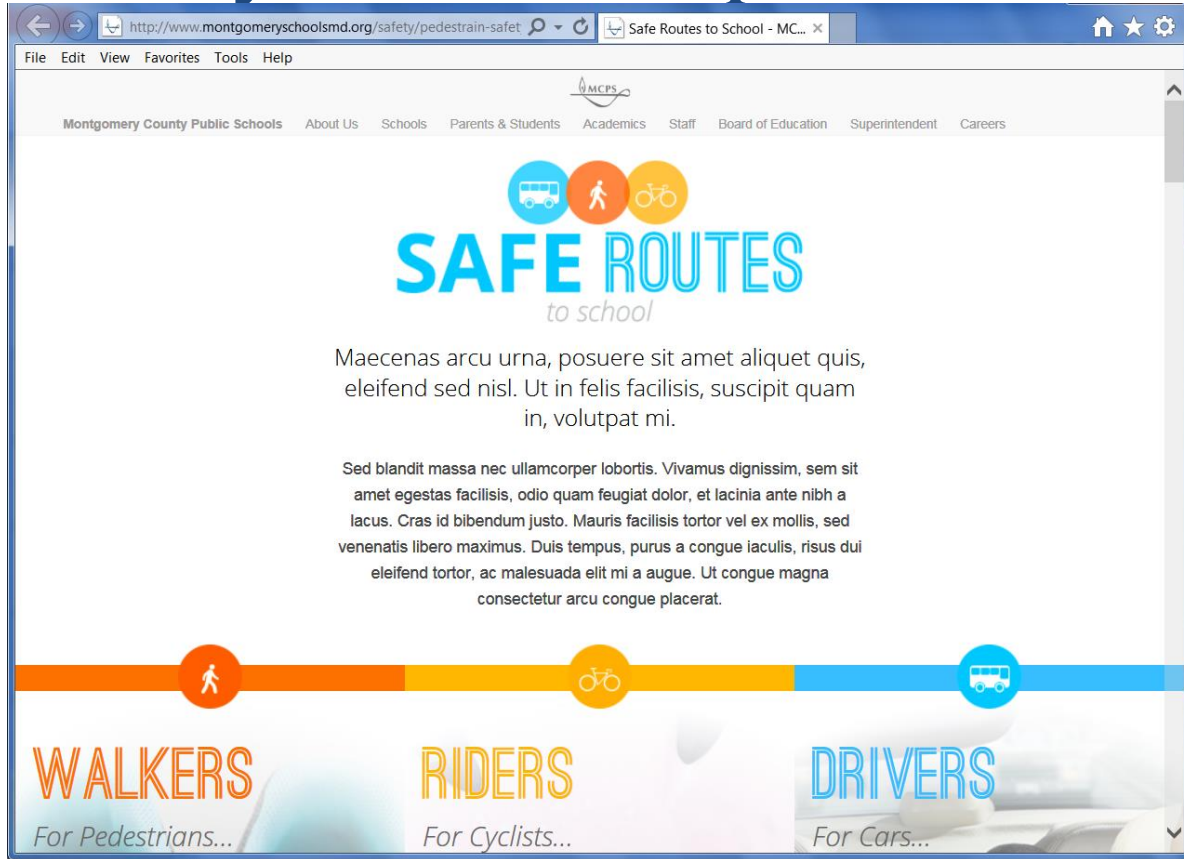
http://www.montgomeryschoolsmd.org/safety/pedestrain-safet

Safe Routes to School - MC... ×

File Edit View Favorites Tools Help

MCPS

Montgomery County Public Schools About Us Schools Parents & Students Academics Staff Board of Education Superintendent Careers

SAFE ROUTES
to school

Maecenas arcu urna, posuere sit amet aliquet quis, eleifend sed nisl. Ut in felis facilisis, suscipit quam in, volutpat mi.

Sed blandit massa nec ullamcorper lobortis. Vivamus dignissim, sem sit amet egestas facilisis, odio quam feugiat dolor, et lacinia ante nibh a lacus. Cras id bibendum justo. Mauris facilisis tortor vel ex mollis, sed venenatis libero maximus. Duis tempus, purus a congue iaculis, risus dui eleifend tortor, ac malesuada elit mi a augue. Ut congue magna consectetur arcu congue placerat.

WALKERS
For Pedestrians...

RIDERS
For Cyclists...

DRIVERS
For Cars...